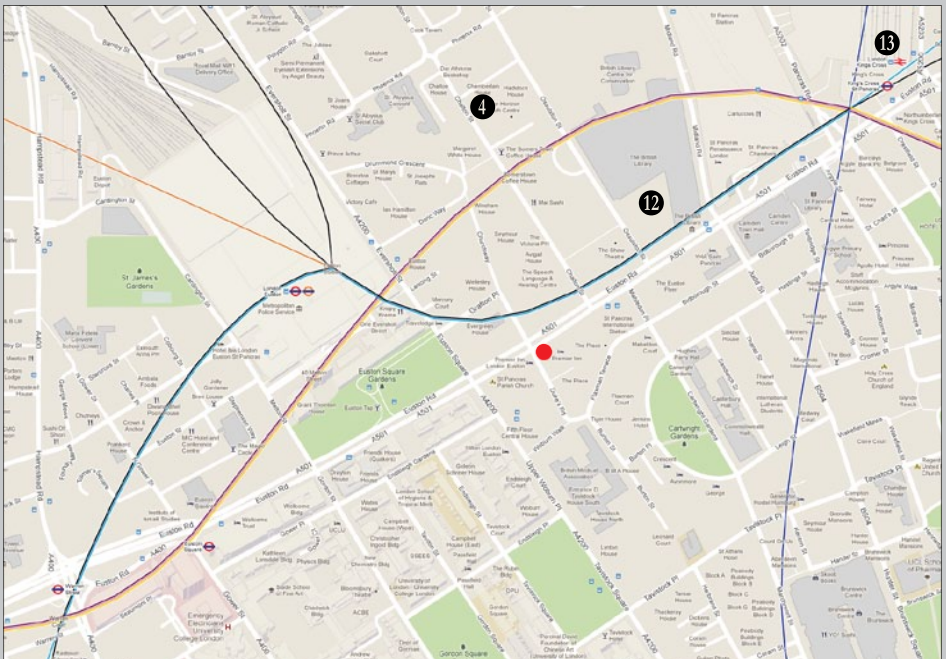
13
4
12
St Pancras
A5202
A501
British Library
Euston Rd
Euston Square Gardens
Euston Tap
St. James's Gardens
London Euston
Metropolitan Police Service
Eversholt St
Doric Way
Drummond Crescent
Chalton St
Ossulston St
Midland Rd
Pancras Rd
Camley St
Hampstead Rd
Cardington St
A400
Drummond St
Melton St
Grafton Pl
Evergreen
Euston Square
Euston Rd
A4200
Premier Inn London Euston
St Pancras Parish Church
Friends House
A501
Judd St
Mabledon Pl
Hastings St
Argyle St
Cartwright Gardens
Marchmont St
Tavistock Pl
Euston Rd
Upper Woburn Pl
Gordon Square
Emergency Department University College London
H
Warren St
Euston Rd
Gower St
Endsleigh St
Endsleigh Gardens
Woburn Pl
Burton St
Leigh St
Bidborough St
Argyle Walk
Cromer St
Kings Cross St Pancras
Kings Cross
Euston Rd
Gray's Inn Rd
St Chad's Pl
Heathcote St
Crestfield St
Belgrove St
Whidborne St
Holy Cross Church of England
Harrison St
Regent Sq
Wakefield St
Handel St
Hunter St
Brunswick Square
Brunswick Centre
Bernard St
Tavistock Pl
Marchmont St
Coram St
Russell Sq
The Brunswick
Eversholt St
Phoenix Rd
Polygon Rd
Barnby St
Ampthill Sq
Clarkson Row
Charrington St
Werrington St
Churchway
Chalton St
Brill Pl
Purchese St
Goods Way
Camden Town Hall
St Pancras Hospital
Plender St
University College Hospital
Wakefield